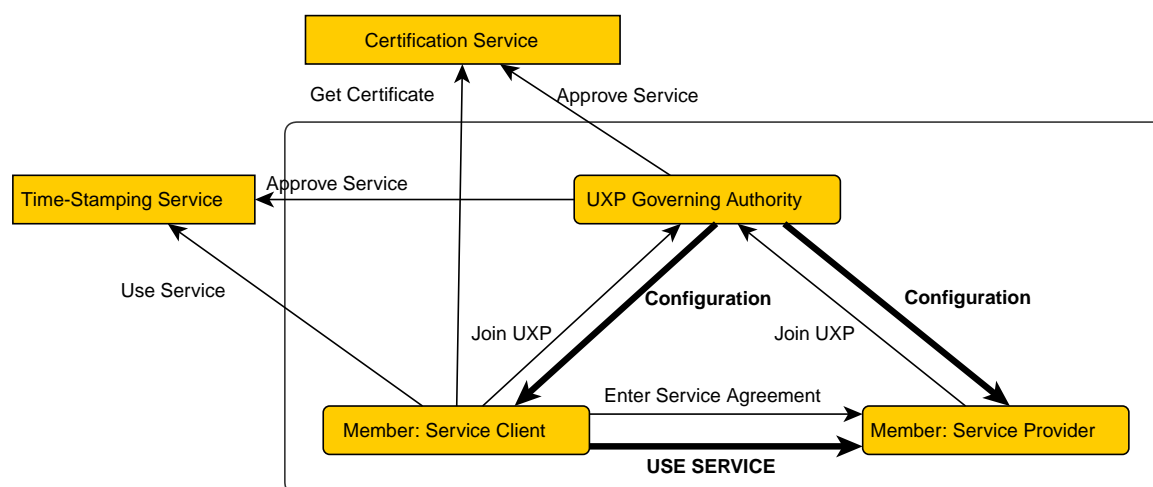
Certification Service

Get Certificate

Approve Service

Time-Stamping Service

Approve Service

UXP Governing Authority

Use Service

Configuration

Configuration

Join UXP

Join UXP

Enter Service Agreement

Member: Service Client

Member: Service Provider

USE SERVICE